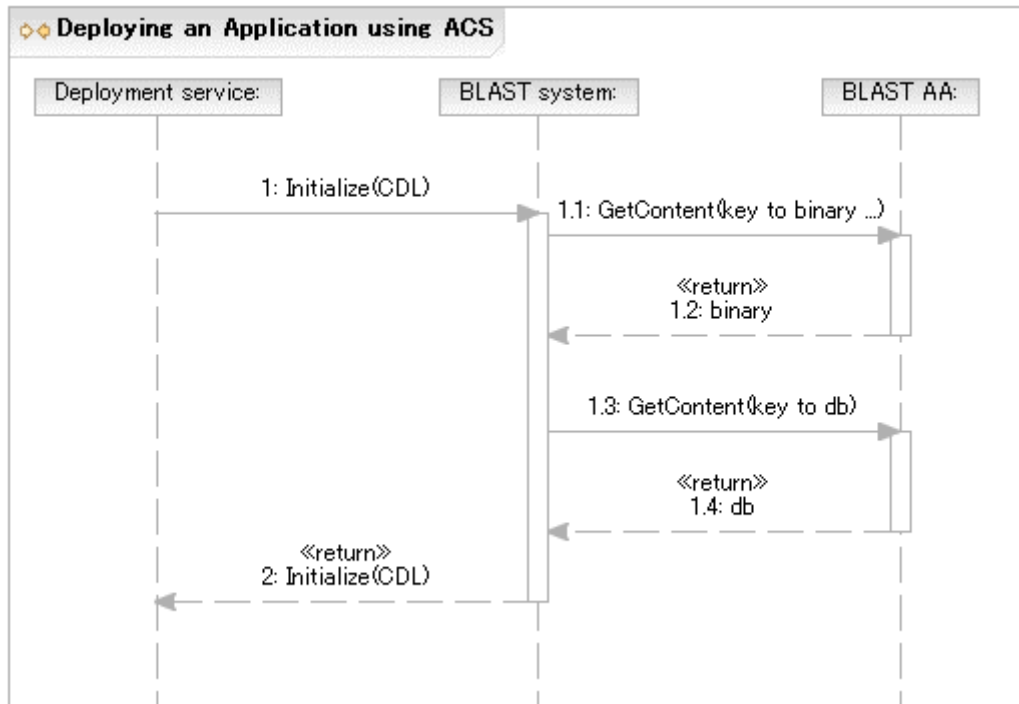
Deploying an Application using ACS

Deployment service:

BLAST system:

BLAST AA:

1: Initialize(CDL)

1.1: GetContent(key to binary ...)

«return»
1.2: binary

1.3: GetContent(key to db)

«return»
1.4: db

«return»
2: Initialize(CDL)